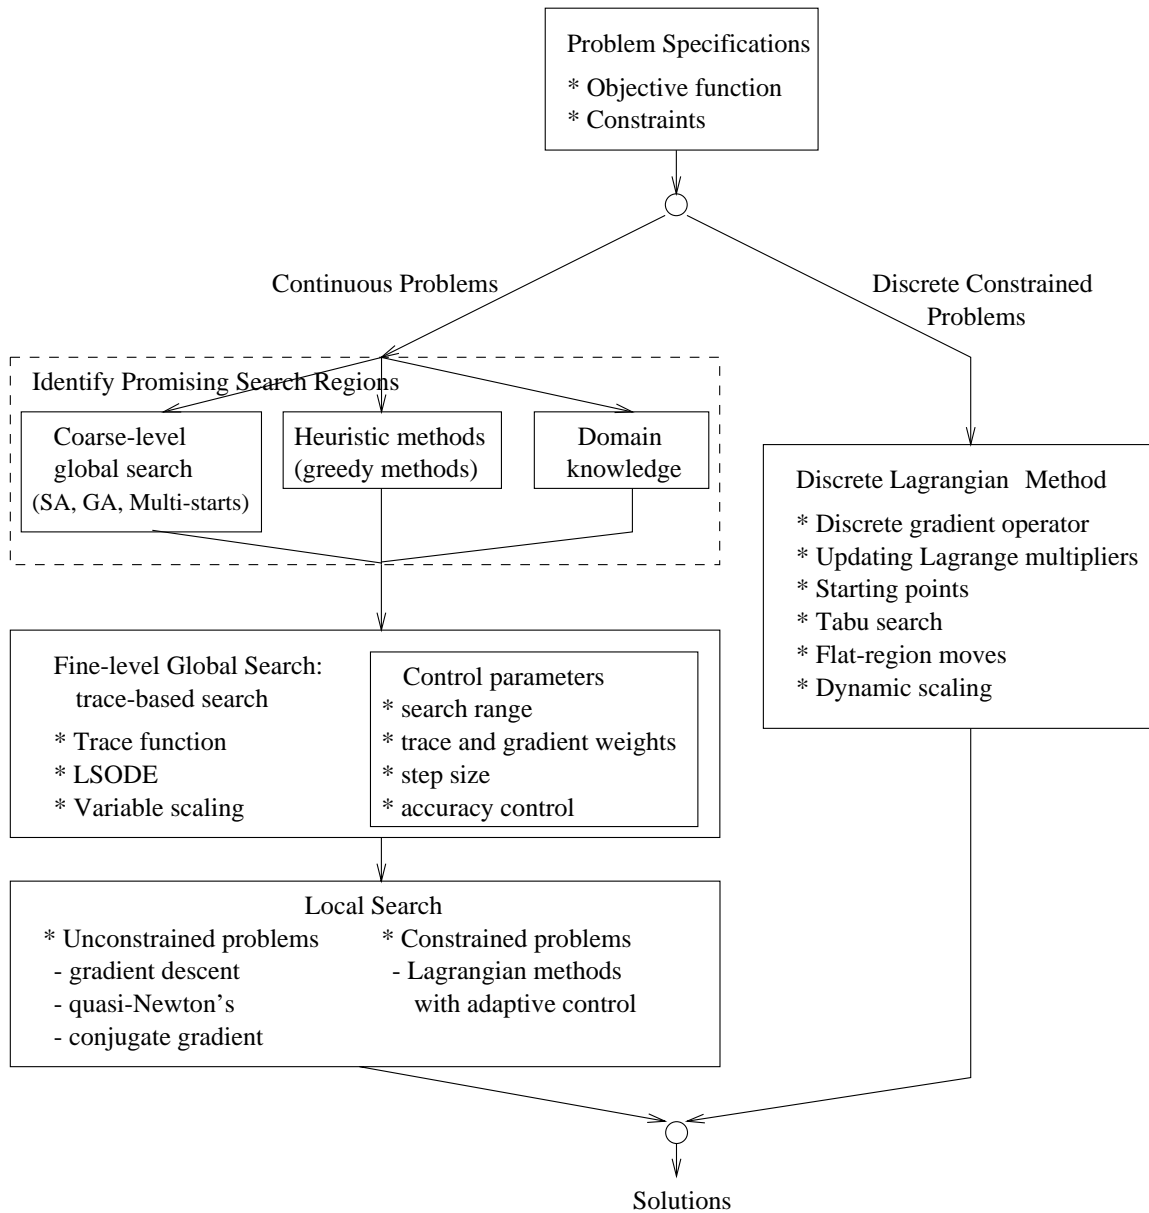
Problem Specifications
* Objective function
* Constraints

Continuous Problems

Discrete Constrained Problems

Identify Promising Search Regions

Coarse-level global search (SA, GA, Multi-starts)

Heuristic methods (greedy methods)

Domain knowledge

Discrete Lagrangian Method
* Discrete gradient operator
* Updating Lagrange multipliers
* Starting points
* Tabu search
* Flat-region moves
* Dynamic scaling

Fine-level Global Search: trace-based search
* Trace function
* LSODE
* Variable scaling

Control parameters
* search range
* trace and gradient weights
* step size
* accuracy control

Local Search
* Unconstrained problems
- gradient descent
- quasi-Newton's
- conjugate gradient

* Constrained problems
- Lagrangian methods with adaptive control

Solutions